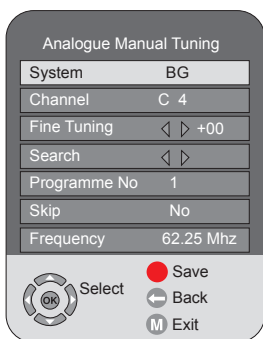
Analogue Manual Tuning

| | |
|---|---|
| System | BG |
| Channel | C 4 |
| Fine Tuning | ◁ ▷ +00 |
| Search | ◁ ▷ |
| Programme No | 1 |
| Skip | No |
| Frequency | 62.25 Mhz |

OK Select
Save
Back
M Exit